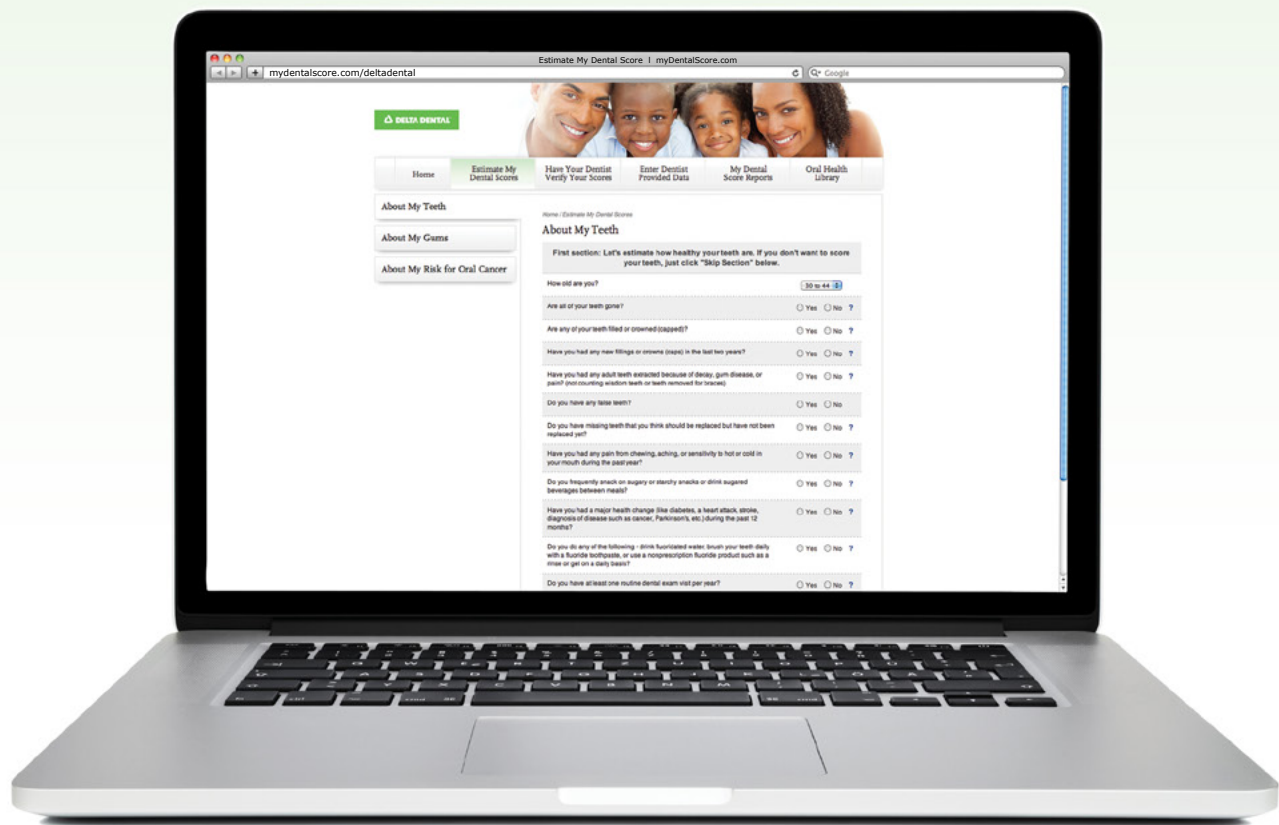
Estimate My Dental Score | myDentalScore.com

mydentalscore.com/deltadental

Q- Google

DELTA DENTAL

Home

Estimate My Dental Scores

Have Your Dentist Verify Your Scores

Enter Dentist Provided Data

My Dental Score Reports

Oral Health Library

About My Teeth

About My Gums

About My Risk for Oral Cancer

Home / Estimate My Dental Scores

About My Teeth

First section: Let's estimate how healthy your teeth are. If you don't want to score your teeth, just click "Skip Section" below.

How old are you? 30 to 44

Are all of your teeth gone? Yes No ?

Are any of your teeth filled or crowned (capped)? Yes No ?

Have you had any new fillings or crowns (caps) in the last two years? Yes No ?

Have you had any adult teeth extracted because of decay, gum disease, or pain? (not counting wisdom teeth or teeth removed for braces) Yes No ?

Do you have any false teeth? Yes No

Do you have missing teeth that you think should be replaced but have not been replaced yet? Yes No ?

Have you had any pain from chewing, aching, or sensitivity to hot or cold in your mouth during the past year? Yes No ?

Do you frequently snack on sugary or starchy snacks or drink sugared beverages between meals? Yes No ?

Have you had a major health change (like diabetes, a heart attack, stroke, diagnosis of disease such as cancer, Parkinson's, etc.) during the past 12 months? Yes No ?

Do you do any of the following - drink fluoridated water, brush your teeth daily with a fluoride toothpaste, or use a nonprescription fluoride product such as a rinse or gel on a daily basis? Yes No ?

Do you have at least one routine dental exam visit per year? Yes No ?